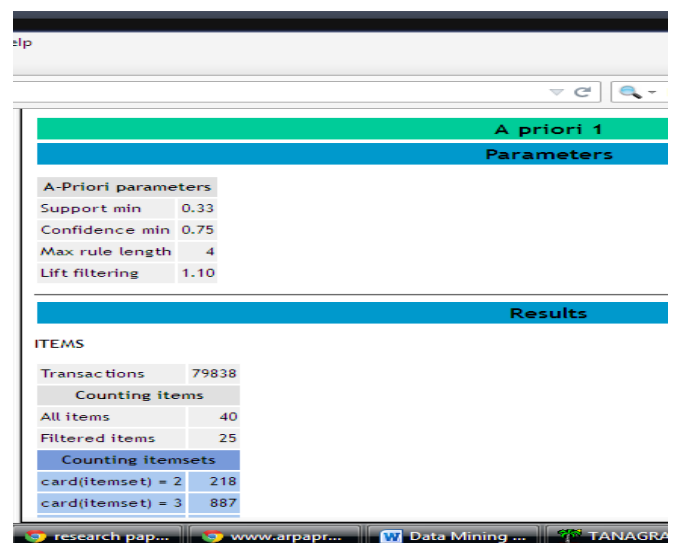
elp

A priori 1

Parameters

| A-Priori parameters | |
|---|---|
| Support min | 0.33 |
| Confidence min | 0.75 |
| Max rule length | 4 |
| Lift filtering | 1.10 |

Results

ITEMS

| Transactions | 79838 |
|---|---|
| Counting items | |
| All items | 40 |
| Filtered items | 25 |
| Counting itemsets | |
| card(itemset) = 2 | 218 |
| card(itemset) = 3 | 887 |

research pap... www.arpapr... Data Mining ... TANAGRA